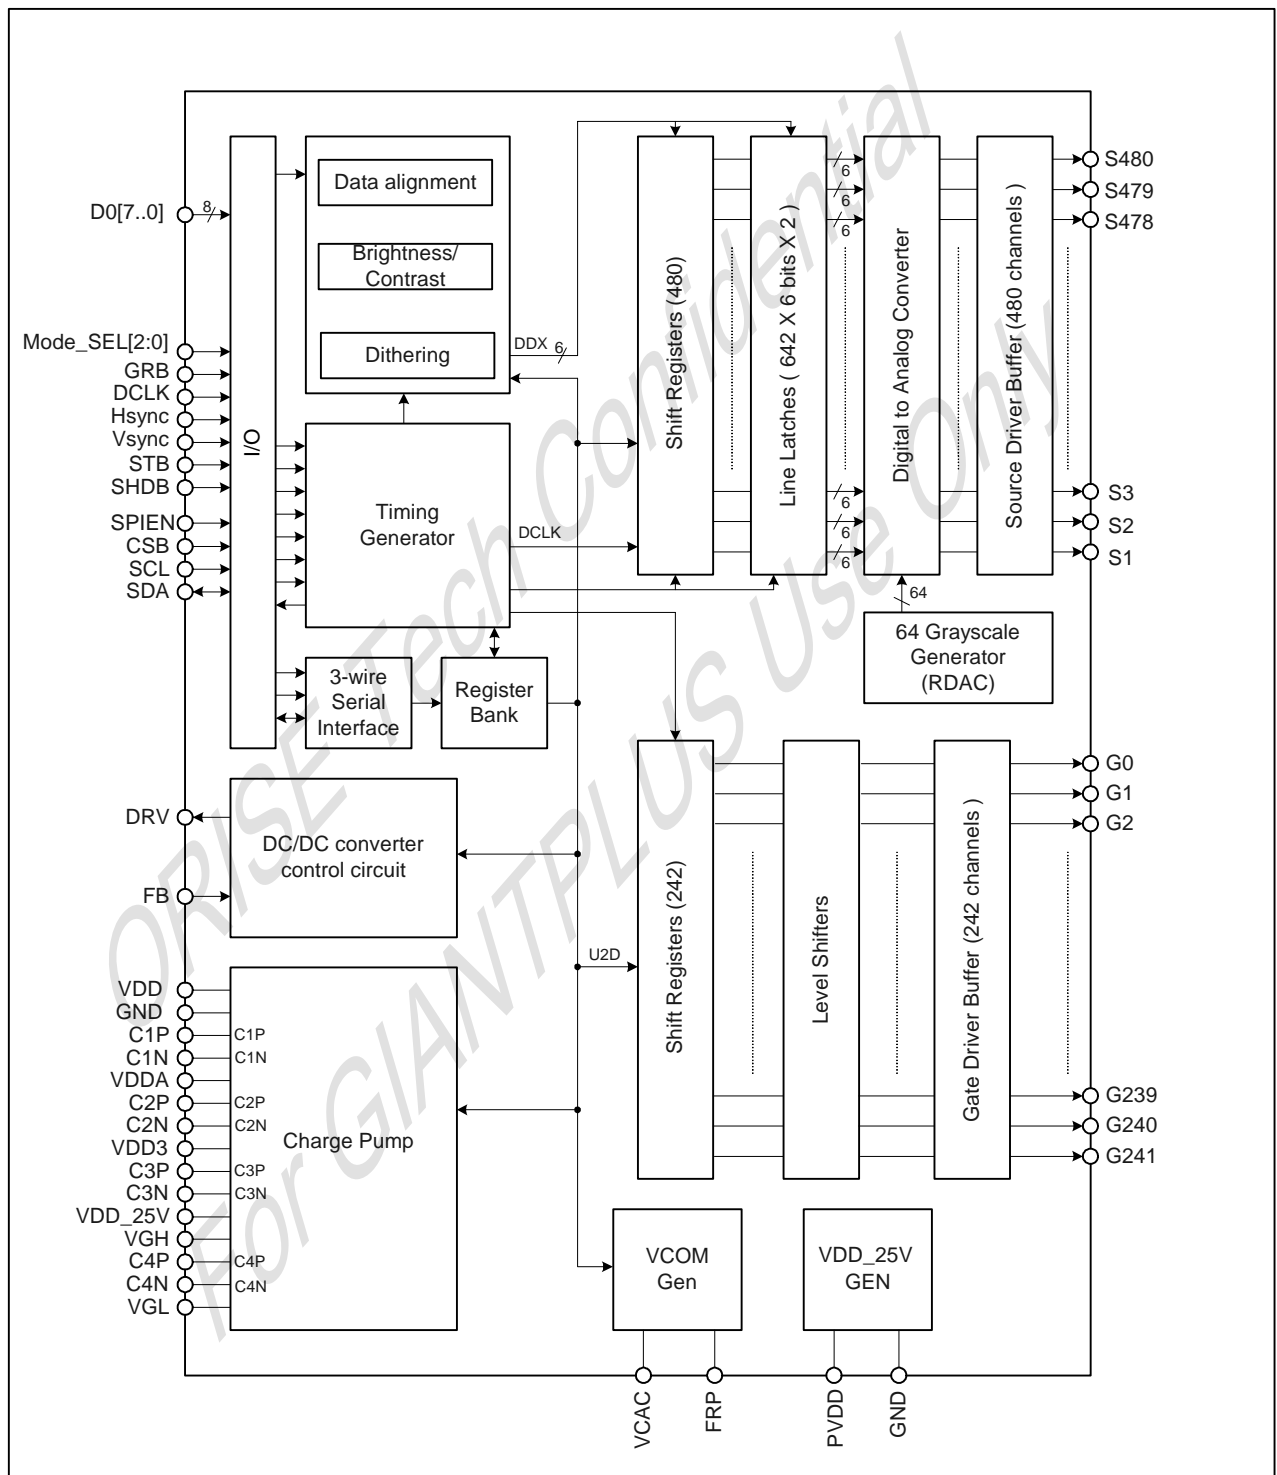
ORISE Tech Confidential
For GIANTPLUS Use Only

D0[7..0]
8
Mode_SEL[2:0]
GRB
DCLK
Hsync
Vsync
STB
SHDB
SPIEN
CSB
SCL
SDA
I/O
Data alignment
Brightness/ Contrast
Dithering
DDX
6
Timing Generator
DCLK
3-wire Serial Interface
Register Bank
Shift Registers (480)
Line Latches ( 642 X 6 bits X 2 )
6
6
6
6
6
6
Digital to Analog Converter
Source Driver Buffer (480 channels )
S480
S479
S478
S3
S2
S1
64
64 Grayscale Generator (RDAC)
DRV
FB
DC/DC converter control circuit
VDD
GND
C1P
C1N
VDDA
C2P
C2N
VDD3
C3P
C3N
VDD_25V
VGH
C4P
C4N
VGL
C1P
C1N
C2P
C2N
C3P
C3N
C4P
C4N
Charge Pump
U2D
Shift Registers (242)
Level Shifters
Gate Driver Buffer (242 channels )
G0
G1
G2
G239
G240
G241
VCOM Gen
VDD_25V GEN
VCAC
FRP
PVDD
GND